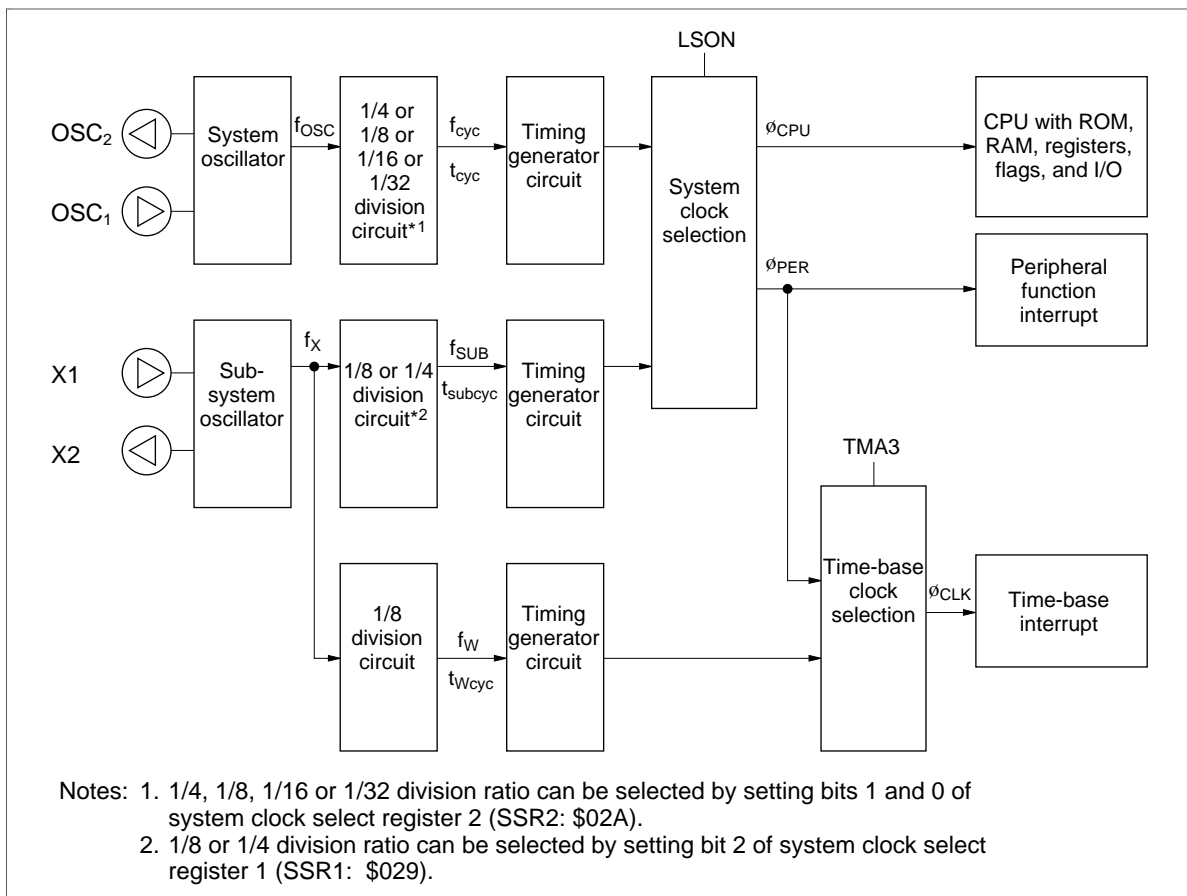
LSON

$OSC_2$

$OSC_1$

System oscillator

$f_{OSC}$

1/4 or 1/8 or 1/16 or 1/32 division circuit*1

$f_{cyc}$

$t_{cyc}$

Timing generator circuit

System clock selection

$ø_{CPU}$

CPU with ROM, RAM, registers, flags, and I/O

$ø_{PER}$

Peripheral function interrupt

X1

X2

Sub-system oscillator

$f_X$

1/8 or 1/4 division circuit*2

$f_{SUB}$

$t_{subcyc}$

Timing generator circuit

TMA3

1/8 division circuit

$f_W$

$t_{Wcyc}$

Timing generator circuit

Time-base clock selection

$ø_{CLK}$

Time-base interrupt

Notes: 1. 1/4, 1/8, 1/16 or 1/32 division ratio can be selected by setting bits 1 and 0 of system clock select register 2 (SSR2: \$02A).
2. 1/8 or 1/4 division ratio can be selected by setting bit 2 of system clock select register 1 (SSR1: \$029).